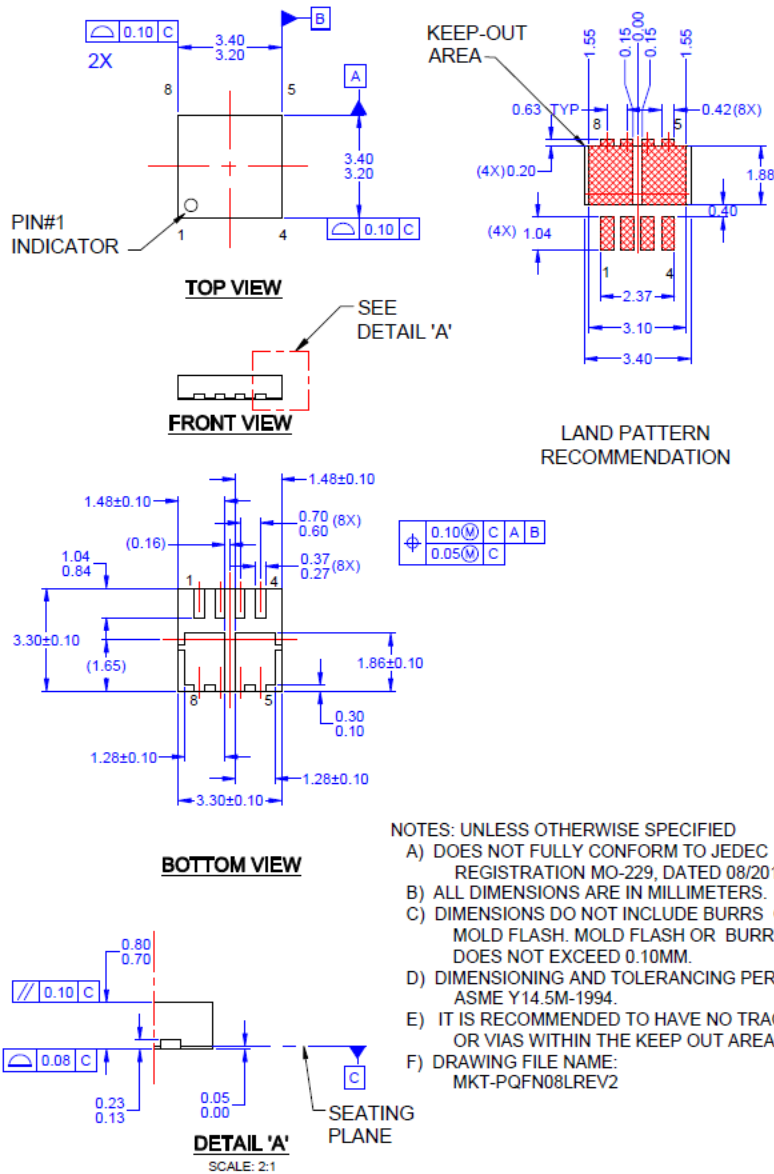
⌓ | 0.10 | C
2X

3.40
3.20

B

8

5

A

3.40
3.20

PIN#1
INDICATOR

1

4

⌓ | 0.10 | C

TOP VIEW

SEE
DETAIL 'A'

FRONT VIEW

KEEP-OUT
AREA

1.55
0.15
0.00
0.15
1.55

0.63 TYP

8

5

0.42(8X)

(4X)0.20

1.88

0.40

(4X) 1.04

1

4

2.37

3.10

3.40

LAND PATTERN
RECOMMENDATION

1.48±0.10

1.48±0.10

0.70
0.60 (8X)

(0.16)

0.37
0.27 (8X)

⌖ | 0.10Ⓜ | C | A | B
| 0.05Ⓜ | C

1.04
0.84

1

4

3.30±0.10

(1.65)

1.86±0.10

8

5

0.30
0.10

1.28±0.10

1.28±0.10

3.30±0.10

BOTTOM VIEW

NOTES: UNLESS OTHERWISE SPECIFIED
A) DOES NOT FULLY CONFORM TO JEDEC REGISTRATION MO-229, DATED 08/20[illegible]
B) ALL DIMENSIONS ARE IN MILLIMETERS.
C) DIMENSIONS DO NOT INCLUDE BURRS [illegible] MOLD FLASH. MOLD FLASH OR BURR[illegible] DOES NOT EXCEED 0.10MM.
D) DIMENSIONING AND TOLERANCING PER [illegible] ASME Y14.5M-1994.
E) IT IS RECOMMENDED TO HAVE NO TRA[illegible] OR VIAS WITHIN THE KEEP OUT AREA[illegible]
F) DRAWING FILE NAME: MKT-PQFN08LREV2

0.80
0.70

// | 0.10 | C

⌓ | 0.08 | C

C

0.23
0.13

0.05
0.00

SEATING
PLANE

DETAIL 'A'
SCALE: 2:1